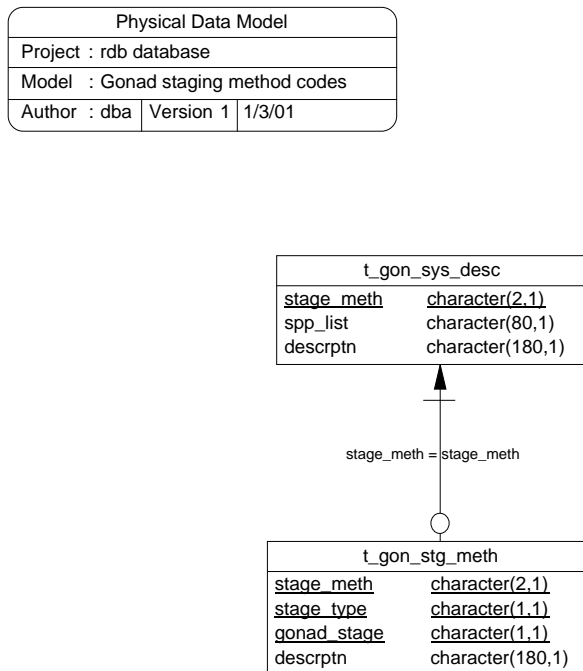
Physical Data Model

Project : rdb database

Model : Gonad staging method codes

Author : dba | Version 1 | 1/3/01

t_gon_sys_desc

| | |
|---|---|
| stage_meth | character(2,1) |
| spp_list | character(80,1) |
| descrptn | character(180,1) |

stage_meth = stage_meth

t_gon_stg_meth

| | |
|---|---|
| stage_meth | character(2,1) |
| stage_type | character(1,1) |
| gonad_stage | character(1,1) |
| descrptn | character(180,1) |